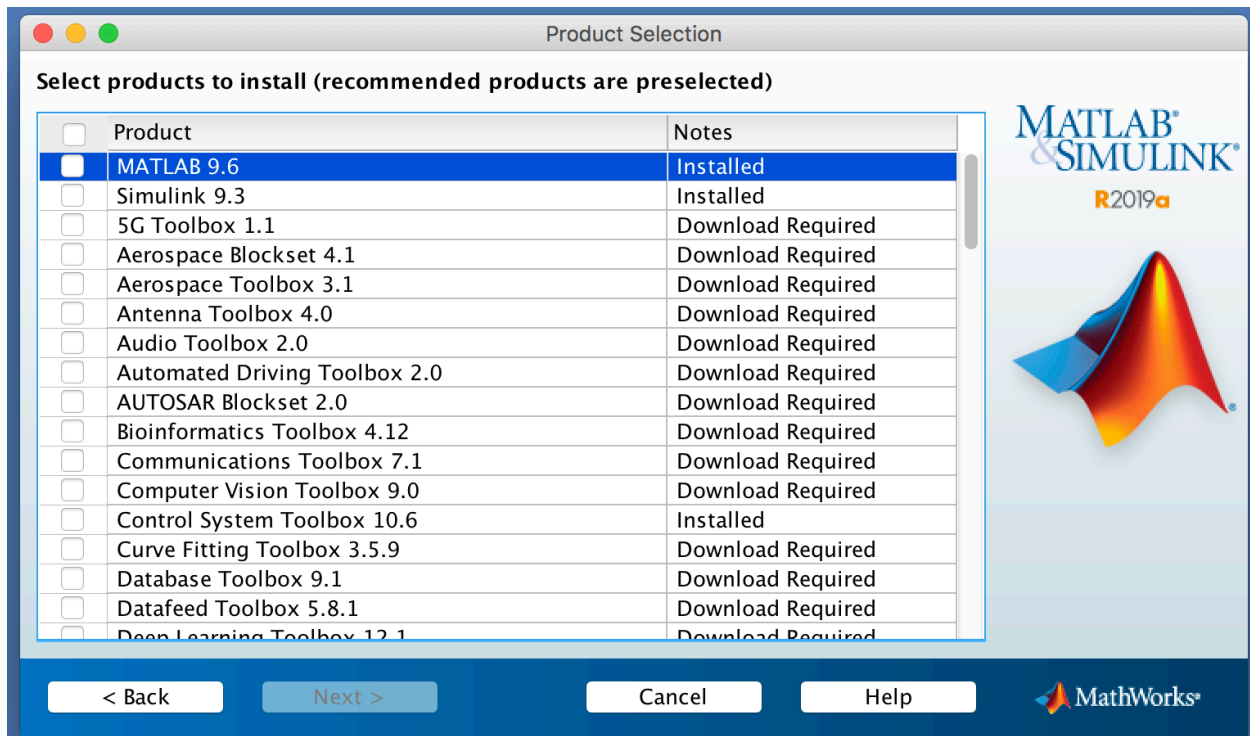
Product Selection

Select products to install (recommended products are preselected)

| | Product | Notes |
|---|---|---|
| | MATLAB 9.6 | Installed |
| | Simulink 9.3 | Installed |
| | 5G Toolbox 1.1 | Download Required |
| | Aerospace Blockset 4.1 | Download Required |
| | Aerospace Toolbox 3.1 | Download Required |
| | Antenna Toolbox 4.0 | Download Required |
| | Audio Toolbox 2.0 | Download Required |
| | Automated Driving Toolbox 2.0 | Download Required |
| | AUTOSAR Blockset 2.0 | Download Required |
| | Bioinformatics Toolbox 4.12 | Download Required |
| | Communications Toolbox 7.1 | Download Required |
| | Computer Vision Toolbox 9.0 | Download Required |
| | Control System Toolbox 10.6 | Installed |
| | Curve Fitting Toolbox 3.5.9 | Download Required |
| | Database Toolbox 9.1 | Download Required |
| | Datafeed Toolbox 5.8.1 | Download Required |
| | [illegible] | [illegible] |

MATLAB® & SIMULINK®
R2019a

< Back
Next >
Cancel
Help
MathWorks®